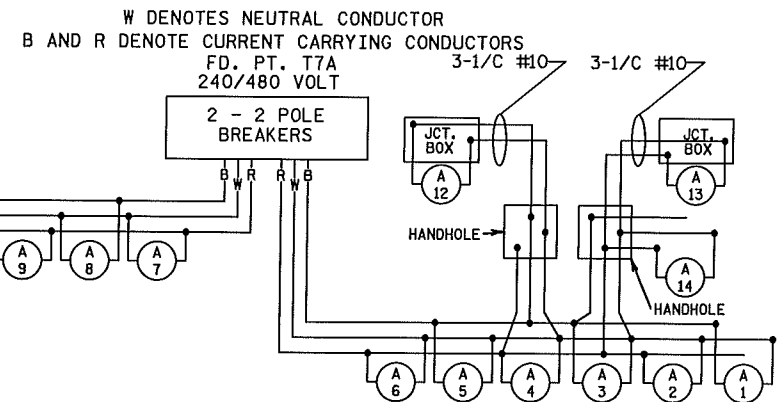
W DENOTES NEUTRAL CONDUCTOR
B AND R DENOTE CURRENT CARRYING CONDUCTORS
FD. PT. T7A
240/480 VOLT

3-1/C #10
3-1/C #10

2 - 2 POLE BREAKERS

B W R R W B

JCT. BOX
A 12

JCT. BOX
A 13

HANDHOLE

A 14

HANDHOLE

A 9
A 8
A 7

A 6
A 5
A 4
A 3
A 2
A 1